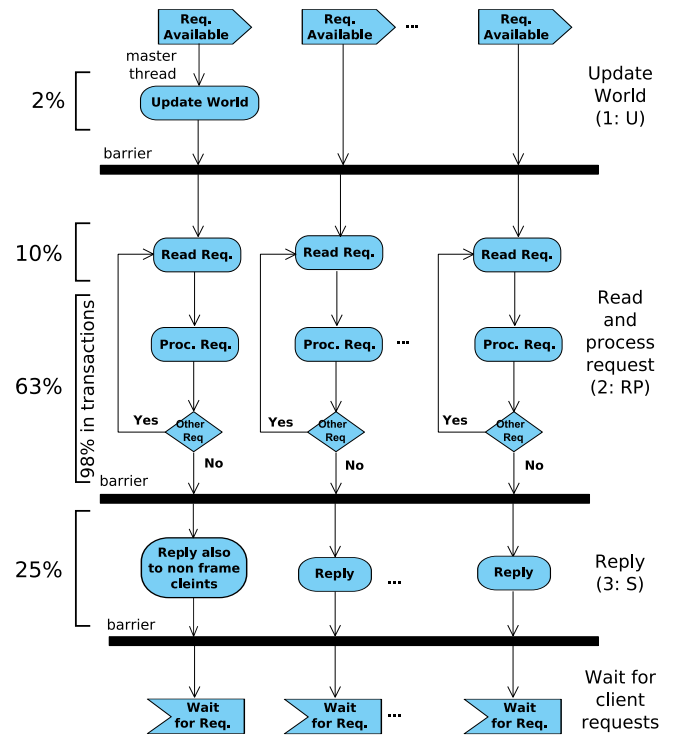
Req. Available

Req. Available

...

Req. Available

master thread

2%

Update World

Update World (1: U)

barrier

10%

Read Req.

Read Req.

Read Req.

98% in transactions

Read and process request (2: RP)

63%

Proc. Req.

Proc. Req.

...

Proc. Req.

Yes

Other Req

Yes

Other Req

Yes

Other Req

No

No

No

barrier

25%

Reply also to non frame cleints

Reply

...

Reply

Reply (3: S)

barrier

Wait for client requests

Wait for Req.

Wait for Req.

...

Wait for Req.